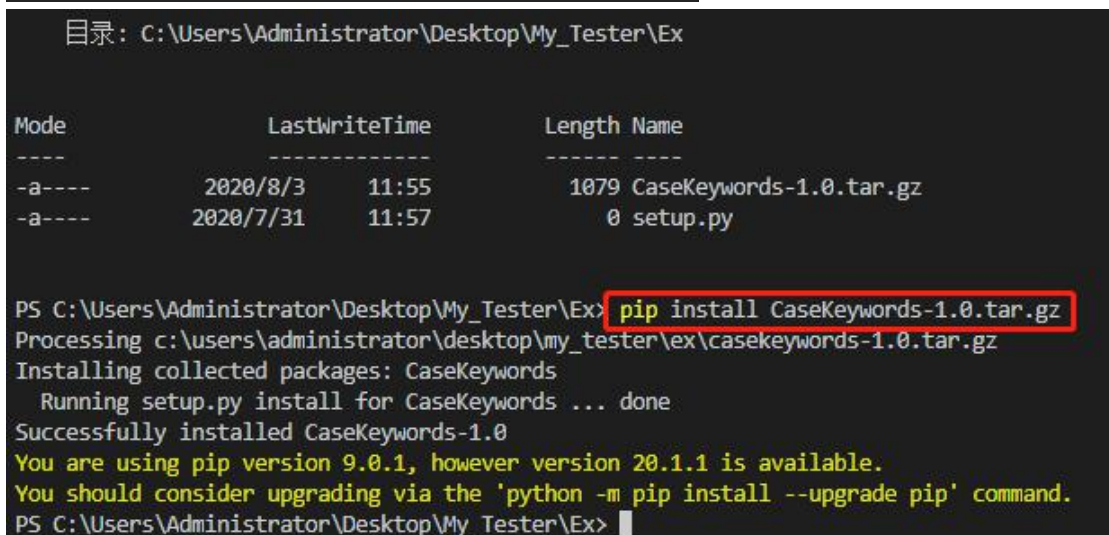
目录: C:\Users\Administrator\Desktop\My_Tester\Ex

| Mode | LastWriteTime | | Length | Name |
|---|---|---|---|---|
| ---- | ------------- | | ------ | ---- |
| -a---- | 2020/8/3 | 11:55 | 1079 | CaseKeywords-1.0.tar.gz |
| -a---- | 2020/7/31 | 11:57 | 0 | setup.py |

PS C:\Users\Administrator\Desktop\My_Tester\Ex> pip install CaseKeywords-1.0.tar.gz
Processing c:\users\administrator\desktop\my_tester\ex\casekeywords-1.0.tar.gz
Installing collected packages: CaseKeywords
Running setup.py install for CaseKeywords ... done
Successfully installed CaseKeywords-1.0
You are using pip version 9.0.1, however version 20.1.1 is available.
You should consider upgrading via the 'python -m pip install --upgrade pip' command.
PS C:\Users\Administrator\Desktop\My_Tester\Ex>